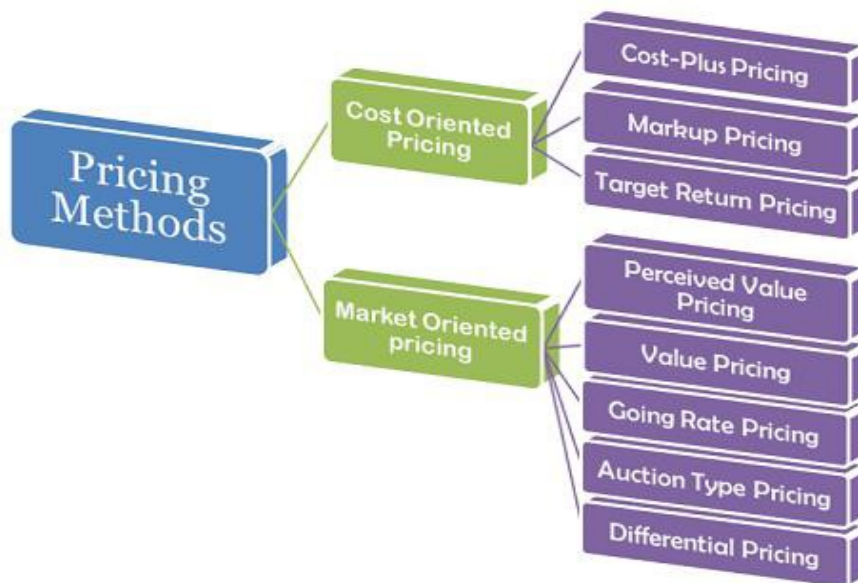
Pricing Methods

Cost Oriented Pricing

Cost-Plus Pricing

Markup Pricing

Target Return Pricing

Market Oriented pricing

Perceived Value Pricing

Value Pricing

Going Rate Pricing

Auction Type Pricing

Differential Pricing